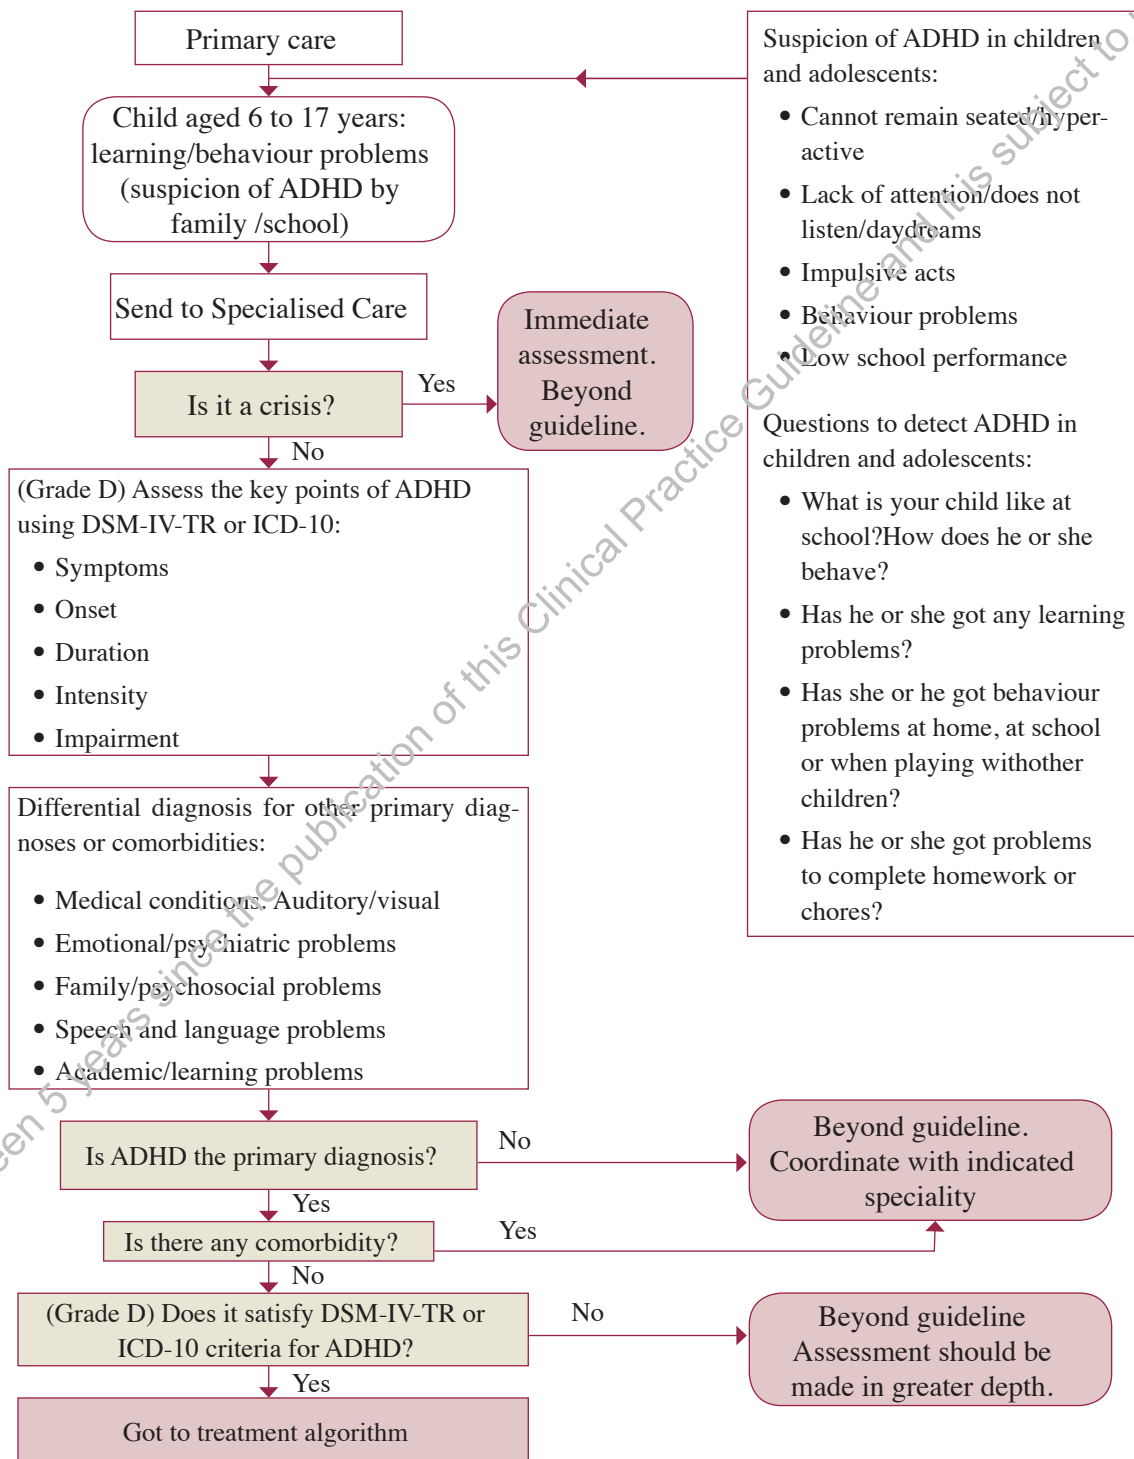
Primary care

Child aged 6 to 17 years: learning/behaviour problems (suspicion of ADHD by family /school)

Send to Specialised Care

Is it a crisis?

Yes

Immediate assessment. Beyond guideline.

No

(Grade D) Assess the key points of ADHD using DSM-IV-TR or ICD-10:
• Symptoms
• Onset
• Duration
• Intensity
• Impairment

Differential diagnosis for other primary diagnoses or comorbidities:
• Medical conditions. Auditory/visual
• Emotional/psychiatric problems
• Family/psychosocial problems
• Speech and language problems
• Academic/learning problems

Is ADHD the primary diagnosis?

No

Beyond guideline. Coordinate with indicated speciality

Yes

Is there any comorbidity?

Yes

No

(Grade D) Does it satisfy DSM-IV-TR or ICD-10 criteria for ADHD?

No

Beyond guideline Assessment should be made in greater depth.

Yes

Got to treatment algorithm

Suspicion of ADHD in children and adolescents:
• Cannot remain seated/hyperactive
• Lack of attention/does not listen/daydreams
• Impulsive acts
• Behaviour problems
• Low school performance

Questions to detect ADHD in children and adolescents:
• What is your child like at school?How does he or she behave?
• Has he or she got any learning problems?
• Has she or he got behaviour problems at home, at school or when playing withother children?
• Has he or she got problems to complete homework or chores?

een 5 years since the publication of this Clinical Practice Guideline and it is subject to